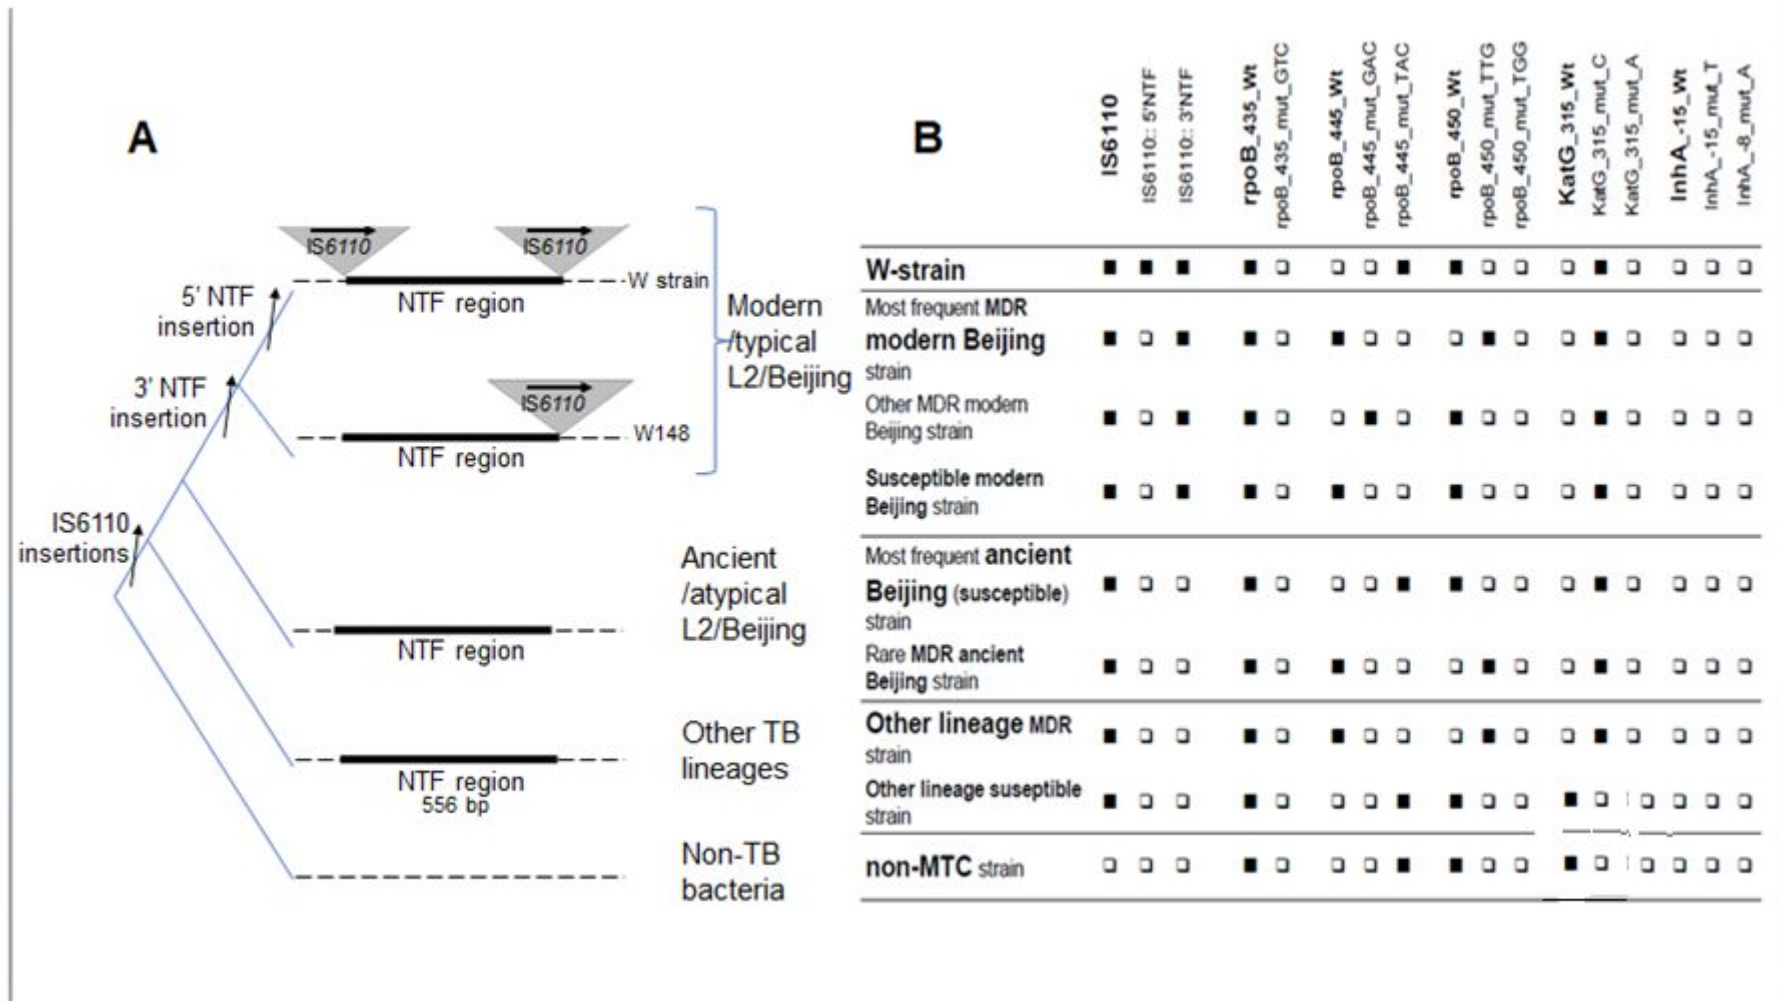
A

IS6110 IS6110

5' NTF insertion

W strain

NTF region

3' NTF insertion

IS6110

W148

NTF region

Modern /typical L2/Beijing

IS6110 insertions

NTF region

Ancient /atypical L2/Beijing

NTF region 556 bp

Other TB lineages

Non-TB bacteria

B

| | IS6110 | IS6110:: 5'NTF | IS6110:: 3'NTF | rpoB_435_Wt | rpoB_435_mut_GTC | rpoB_445_Wt | rpoB_445_mut_GAC | rpoB_445_mut_TAC | rpoB_450_Wt | rpoB_450_mut_TTG | rpoB_450_mut_TGG | KatG_315_Wt | KatG_315_mut_C | KatG_315_mut_A | InhA_-15_Wt | InhA_-15_mut_T | InhA_-8_mut_A |
|---|---|---|---|---|---|---|---|---|---|---|---|---|---|---|---|---|---|
| W-strain | ■ | ■ | ■ | ■ | □ | □ | □ | ■ | ■ | □ | □ | □ | ■ | □ | □ | □ | □ |
| Most frequent MDR modern Beijing strain | ■ | □ | ■ | ■ | □ | ■ | □ | □ | □ | ■ | □ | □ | ■ | □ | □ | □ | □ |
| Other MDR modern Beijing strain | ■ | □ | ■ | ■ | □ | □ | ■ | □ | ■ | □ | □ | □ | ■ | □ | □ | □ | □ |
| Susceptible modern Beijing strain | ■ | □ | ■ | ■ | □ | ■ | □ | □ | ■ | □ | □ | □ | ■ | □ | □ | □ | □ |
| Most frequent ancient Beijing (susceptible) strain | ■ | □ | □ | ■ | □ | □ | □ | ■ | ■ | □ | □ | □ | ■ | □ | □ | □ | □ |
| Rare MDR ancient Beijing strain | ■ | □ | □ | ■ | □ | ■ | □ | □ | □ | ■ | □ | □ | ■ | □ | □ | □ | □ |
| Other lineage MDR strain | ■ | □ | □ | ■ | □ | ■ | □ | □ | □ | ■ | □ | □ | ■ | □ | □ | □ | □ |
| Other lineage suseptible strain | ■ | □ | □ | ■ | □ | □ | □ | ■ | ■ | □ | □ | ■ | □ | □ | □ | □ | □ |
| non-MTC strain | □ | □ | □ | ■ | □ | □ | □ | ■ | ■ | □ | □ | ■ | □ | □ | □ | □ | □ |